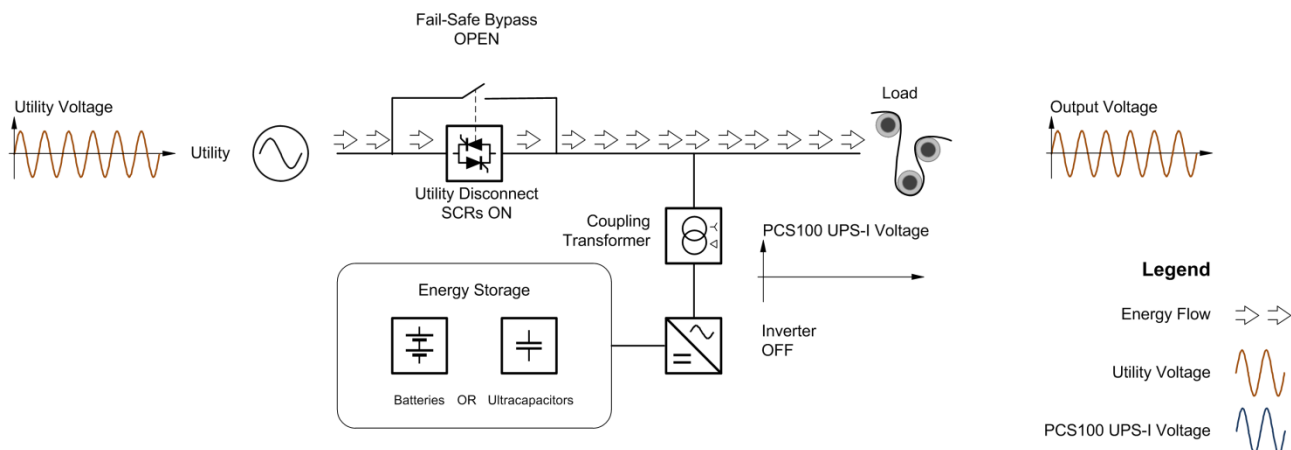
Fail-Safe Bypass
OPEN

Utility Voltage

Utility

Utility Disconnect
SCRs ON

Load

Output Voltage

Coupling
Transformer

PCS100 UPS-I Voltage

Energy Storage

Batteries OR Ultracapacitors

Inverter
OFF

Legend

Energy Flow

Utility Voltage

PCS100 UPS-I Voltage